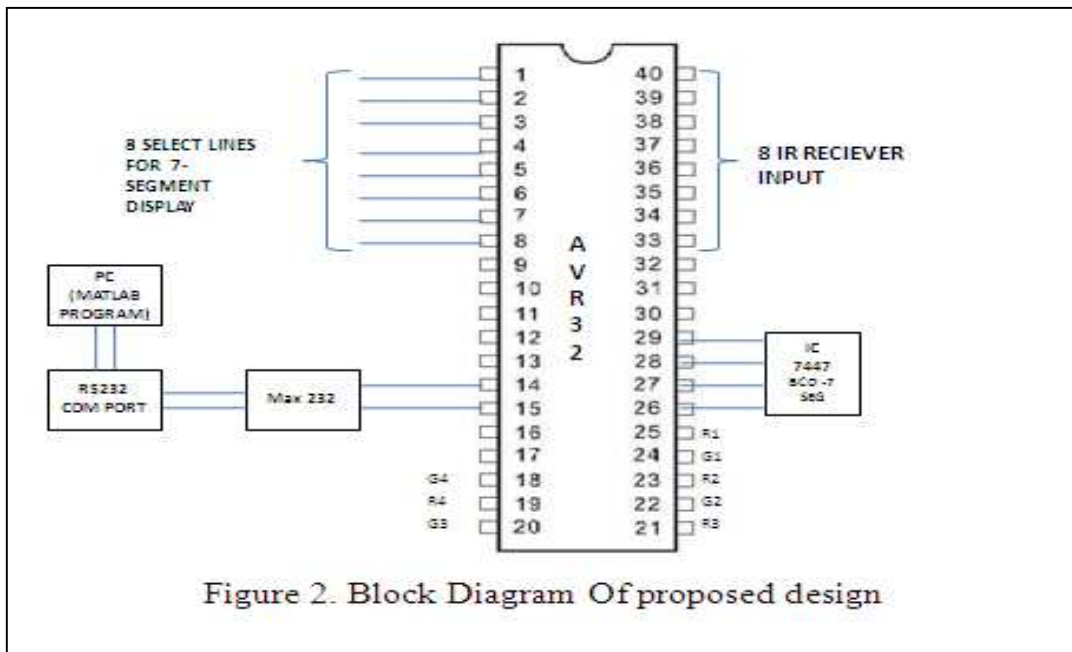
8 SELECT LINES FOR 7-SEGMENT DISPLAY

1
2
3
4
5
6
7
8
9
10
11
12
13
14
15
16
17
18
19
20

A
V
R
3
2

40
39
38
37
36
35
34
33
32
31
30
29
28
27
26
25
24
23
22
21

8 IR RECIEVER INPUT

PC (MATLAB PROGRAM)

RS232 COM PORT

Max 232

IC 7447 BCD -7 SEG

R1
G1
R2
G2
R3

G4
R4
G3

Figure 2. Block Diagram Of proposed design